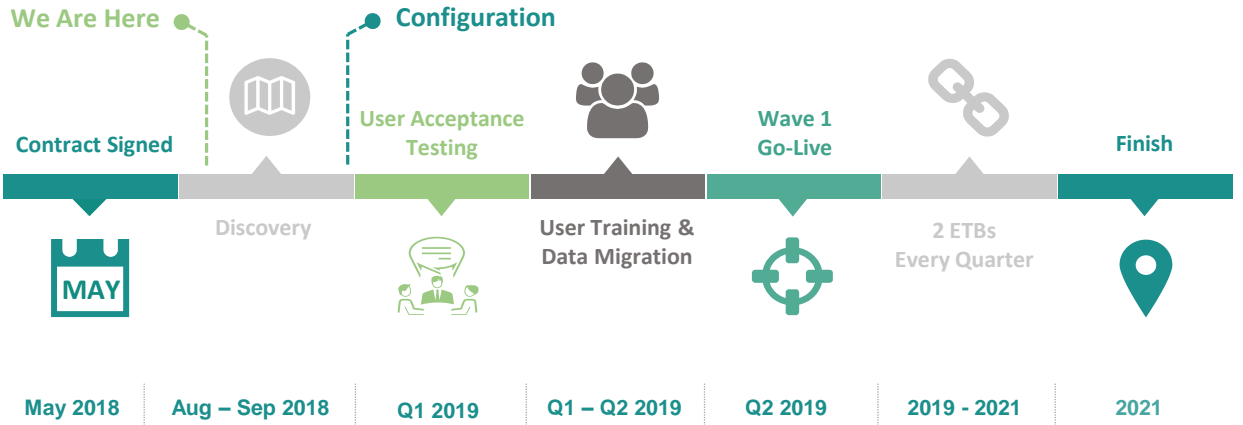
We Are Here

Configuration

Contract Signed

MAY

Discovery

User Acceptance Testing

User Training & Data Migration

Wave 1 Go-Live

2 ETBs Every Quarter

Finish

May 2018

Aug – Sep 2018

Q1 2019

Q1 – Q2 2019

Q2 2019

2019 - 2021

2021